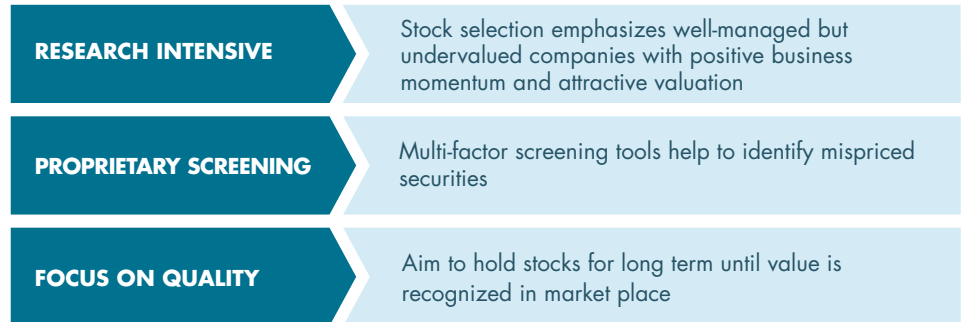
RESEARCH INTENSIVE

Stock selection emphasizes well-managed but undervalued companies with positive business momentum and attractive valuation

PROPRIETARY SCREENING

Multi-factor screening tools help to identify mispriced securities

FOCUS ON QUALITY

Aim to hold stocks for long term until value is recognized in market place